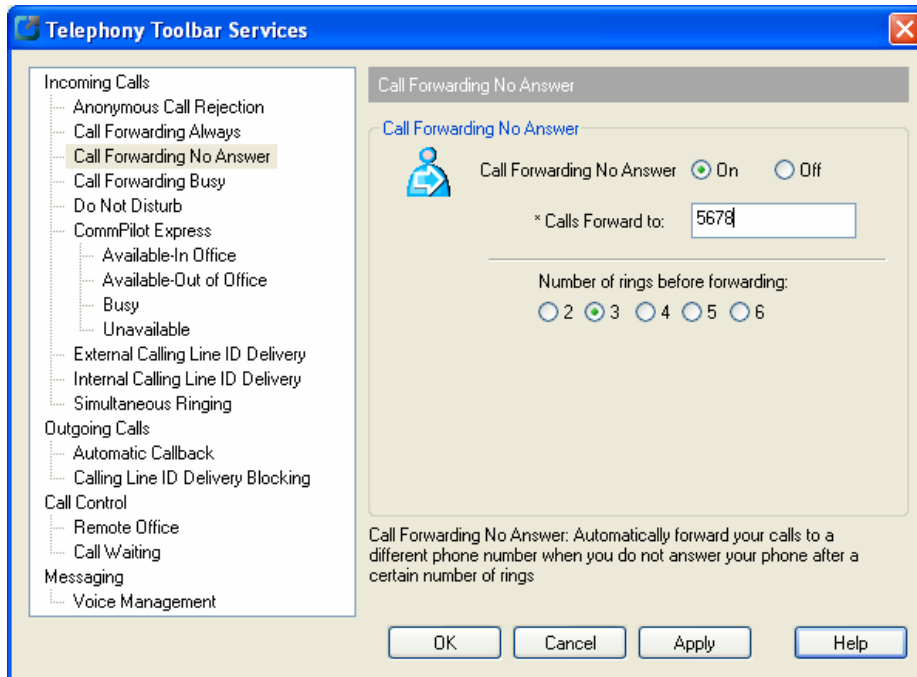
Telephony Toolbar Services

Incoming Calls
Anonymous Call Rejection
Call Forwarding Always
Call Forwarding No Answer
Call Forwarding Busy
Do Not Disturb
CommPilot Express
Available-In Office
Available-Out of Office
Busy
Unavailable
External Calling Line ID Delivery
Internal Calling Line ID Delivery
Simultaneous Ringing
Outgoing Calls
Automatic Callback
Calling Line ID Delivery Blocking
Call Control
Remote Office
Call Waiting
Messaging
Voice Management

Call Forwarding No Answer

Call Forwarding No Answer

Call Forwarding No Answer On Off

* Calls Forward to: 5678

Number of rings before forwarding:
2 3 4 5 6

Call Forwarding No Answer: Automatically forward your calls to a different phone number when you do not answer your phone after a certain number of rings

OK Cancel Apply Help